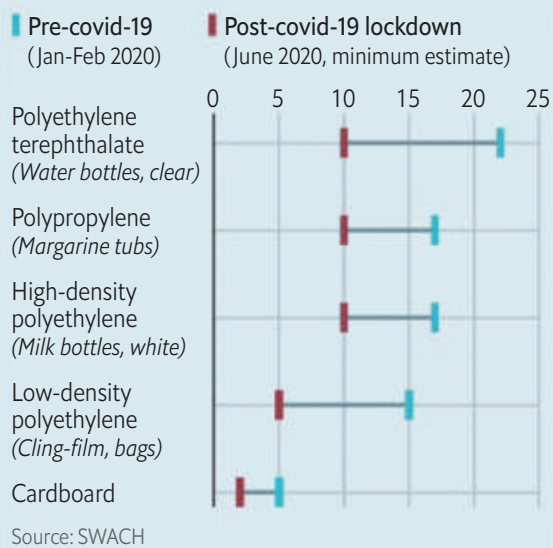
Pre-covid-19
(Jan-Feb 2020)

Post-covid-19 lockdown
(June 2020, minimum estimate)

0 5 10 15 20 25

Polyethylene terephthalate
(Water bottles, clear)

Polypropylene
(Margarine tubs)

High-density polyethylene
(Milk bottles, white)

Low-density polyethylene
(Cling-film, bags)

Cardboard

Source: SWACH